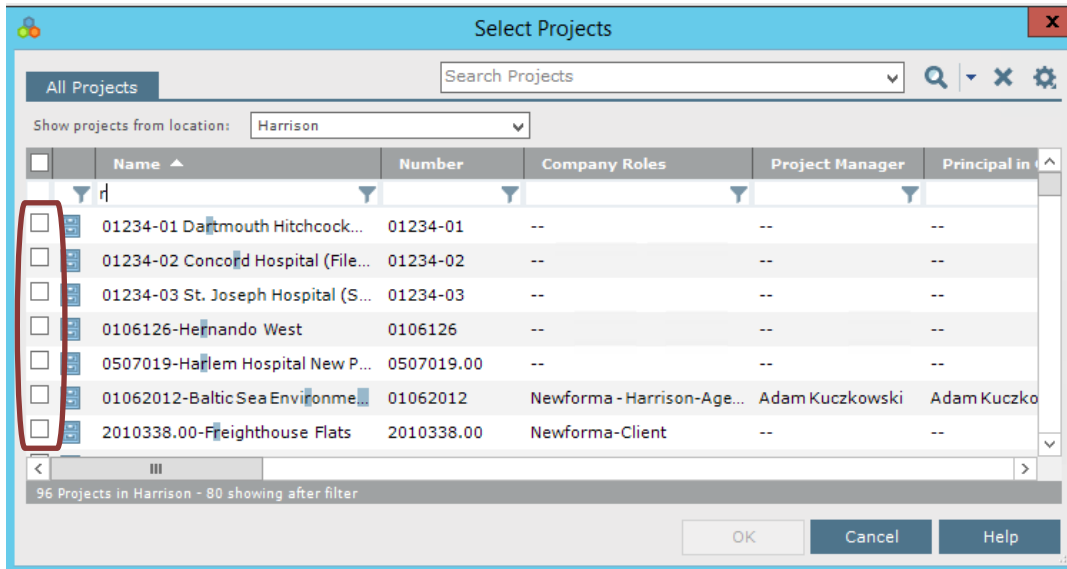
Select Projects

All Projects

Search Projects

Show projects from location: Harrison

| Name | Number | Company Roles | Project Manager | Principal in |
|---|---|---|---|---|
| r | | | | |
| 01234-01 Dartmouth Hitchcock... | 01234-01 | -- | -- | -- |
| 01234-02 Concord Hospital (File... | 01234-02 | -- | -- | -- |
| 01234-03 St. Joseph Hospital (S... | 01234-03 | -- | -- | -- |
| 0106126-Hernando West | 0106126 | -- | -- | -- |
| 0507019-Harlem Hospital New P... | 0507019.00 | -- | -- | -- |
| 01062012-Baltic Sea Environme... | 01062012 | Newforma - Harrison-Age... | Adam Kuczkowski | Adam Kuczko |
| 2010338.00-Freighthouse Flats | 2010338.00 | Newforma-Client | -- | -- |

96 Projects in Harrison - 80 showing after filter

OK Cancel Help